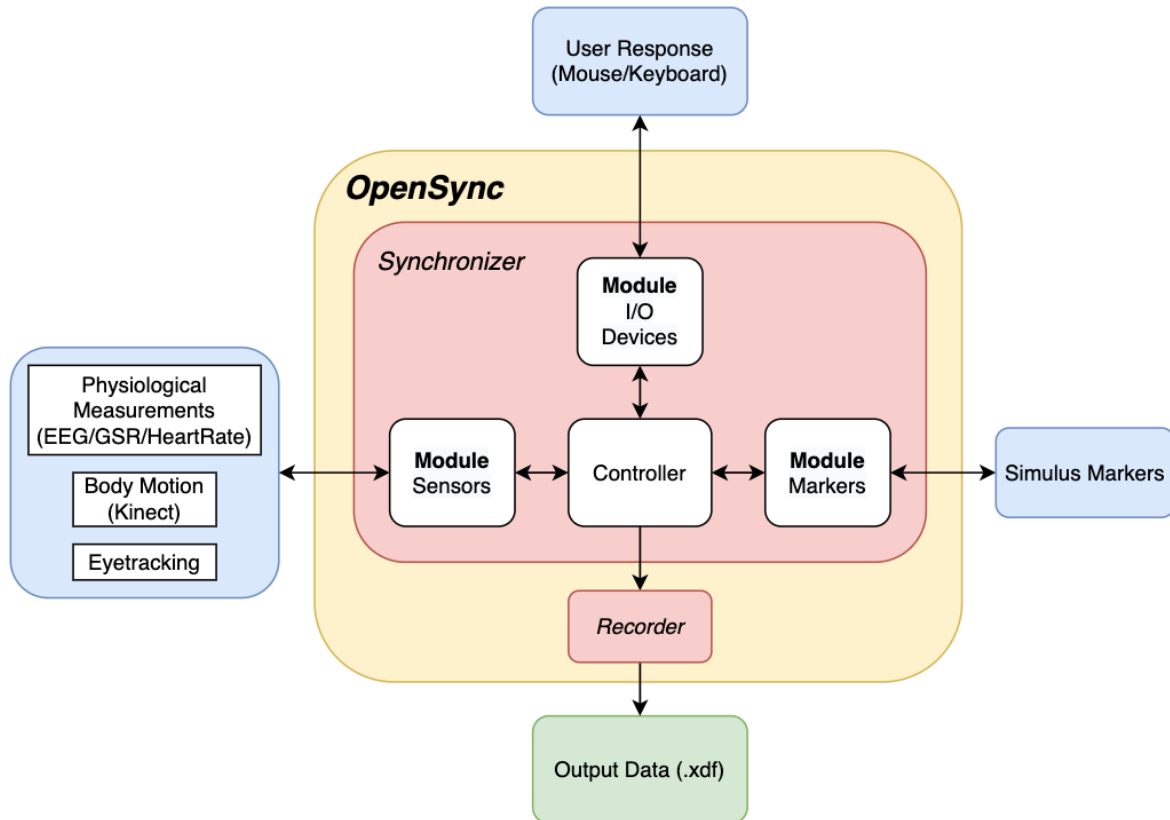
User Response
(Mouse/Keyboard)

OpenSync

Synchronizer

Module
I/O
Devices

Physiological
Measurements
(EEG/GSR/HeartRate)

Body Motion
(Kinect)

Eyetracking

Module
Sensors

Controller

Module
Markers

Simulus Markers

Recorder

Output Data (.xdf)